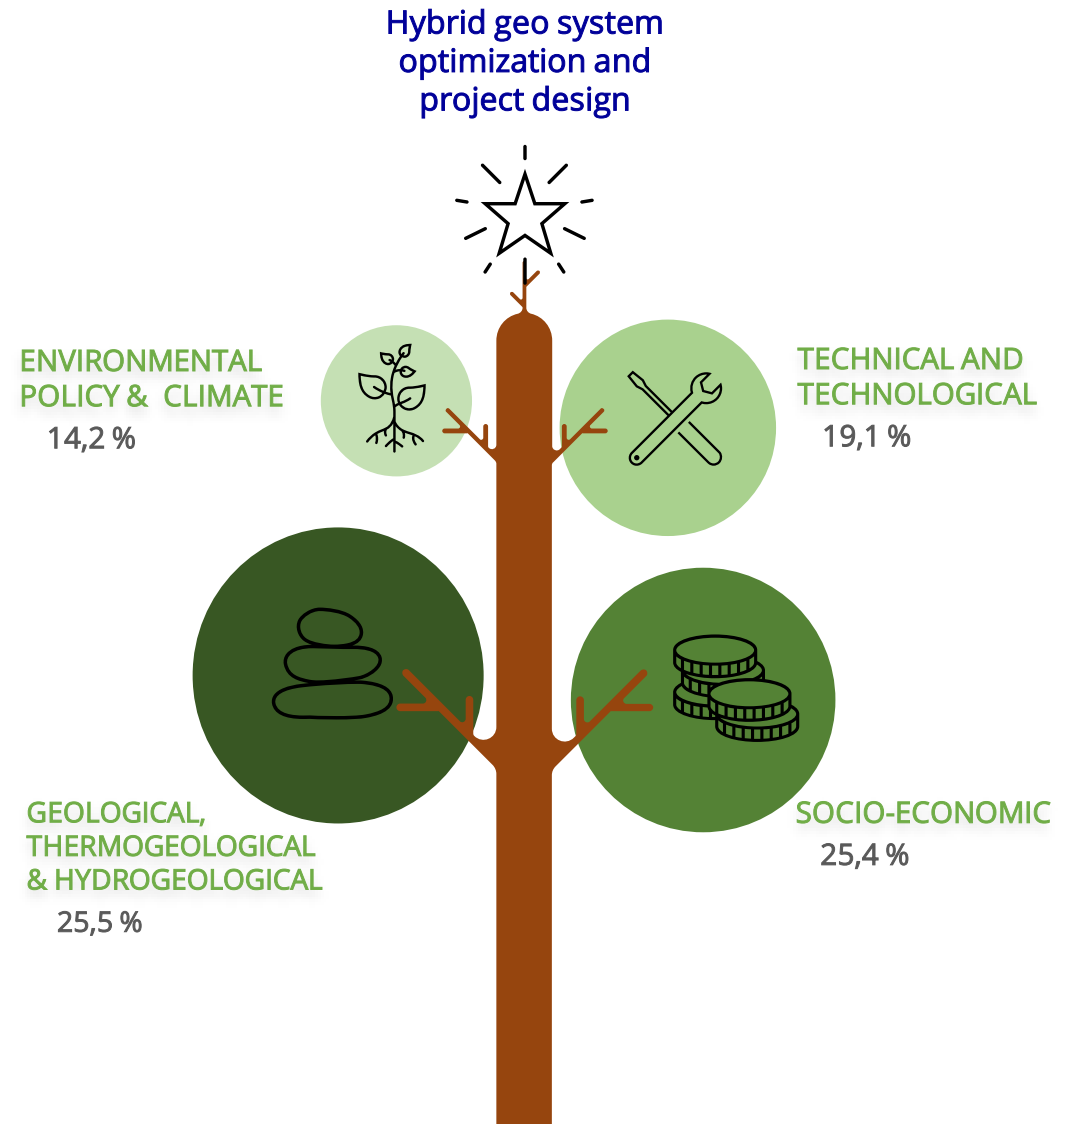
Hybrid geo system optimization and project design

ENVIRONMENTAL POLICY & CLIMATE
14,2 %

TECHNICAL AND TECHNOLOGICAL
19,1 %

GEOLOGICAL, THERMOGEOLOGICAL & HYDROGEOLOGICAL
25,5 %

SOCIO-ECONOMIC
25,4 %